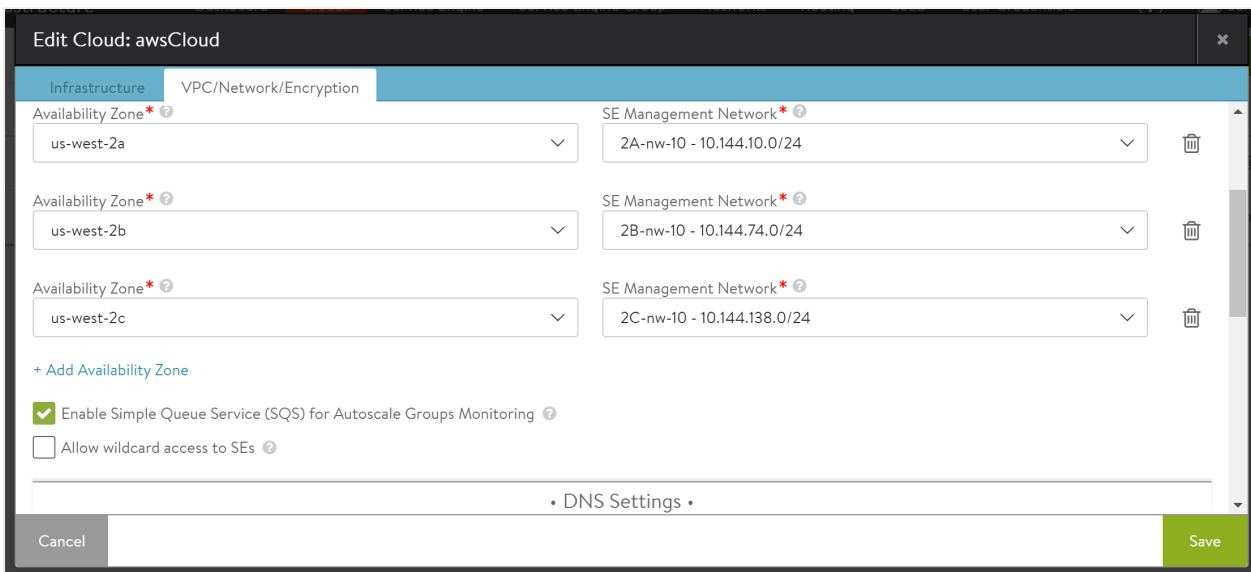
Edit Cloud: awsCloud

Infrastructure VPC/Network/Encryption

Availability Zone*
us-west-2a

SE Management Network*
2A-nw-10 - 10.144.10.0/24

Availability Zone*
us-west-2b

SE Management Network*
2B-nw-10 - 10.144.74.0/24

Availability Zone*
us-west-2c

SE Management Network*
2C-nw-10 - 10.144.138.0/24

+ Add Availability Zone

Enable Simple Queue Service (SQS) for Autoscale Groups Monitoring

Allow wildcard access to SEs

• DNS Settings •

Cancel

Save